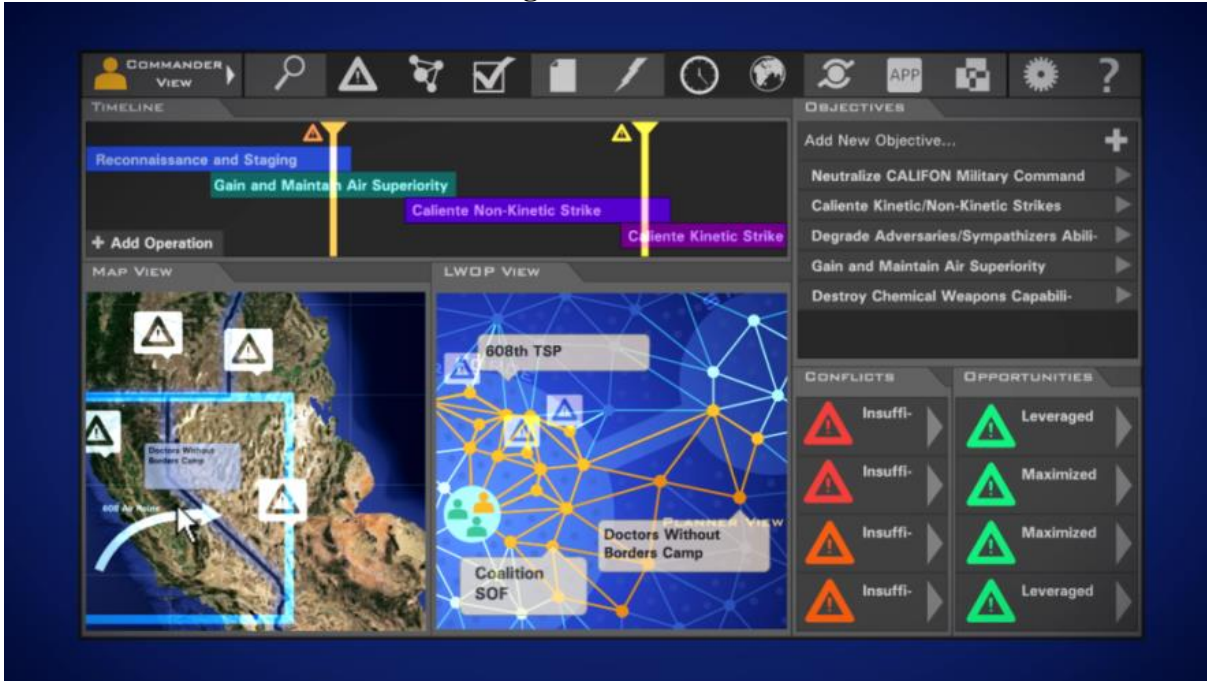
COMMANDER VIEW

APP

?

TIMELINE

Reconnaissance and Staging

Gain and Maintain Air Superiority

Caliente Non-Kinetic Strike

Caliente Kinetic Strike

+ Add Operation

OBJECTIVES

Add New Objective...

Neutralize CALIFON Military Command

Caliente Kinetic/Non-Kinetic Strikes

Degrade Adversaries/Sympathizers Abili-

Gain and Maintain Air Superiority

Destroy Chemical Weapons Capabili-

MAP VIEW

Doctors Without Borders Camp

608 Air Refuel

LWOP VIEW

608th TSP

PLANNER VIEW

Doctors Without Borders Camp

Coalition SOF

CONFLICTS

Insuffi-

Insuffi-

Insuffi-

Insuffi-

OPPORTUNITIES

Leveraged

Maximized

Maximized

Leveraged